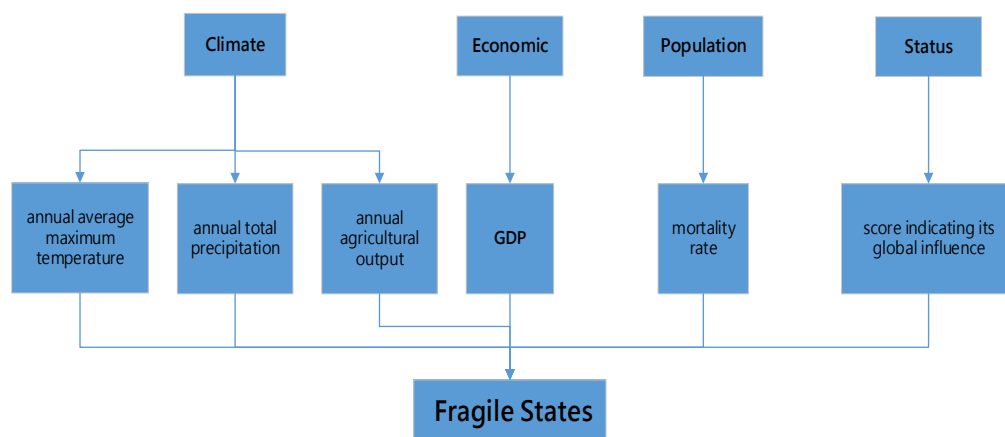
Climate

Economic

Population

Status

annual average maximum temperature

annual total precipitation

annual agricultural output

GDP

mortality rate

score indicating its global influence

Fragile States